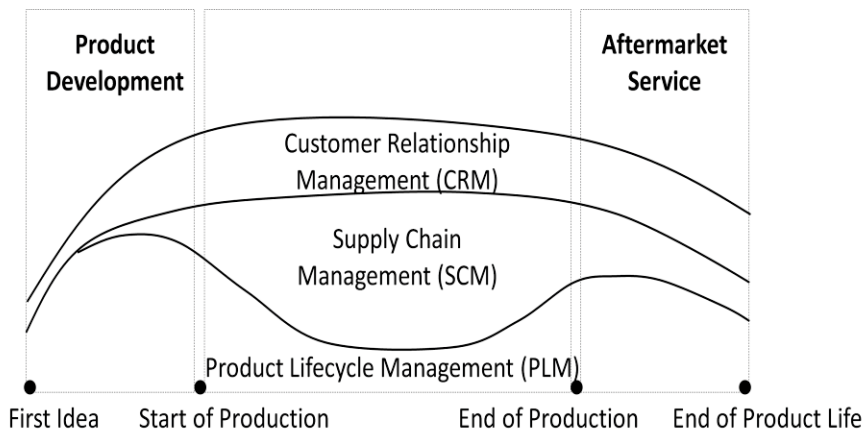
Product Development

Aftermarket Service

Customer Relationship Management (CRM)

Supply Chain Management (SCM)

Product Lifecycle Management (PLM)

First Idea

Start of Production

End of Production

End of Product Life